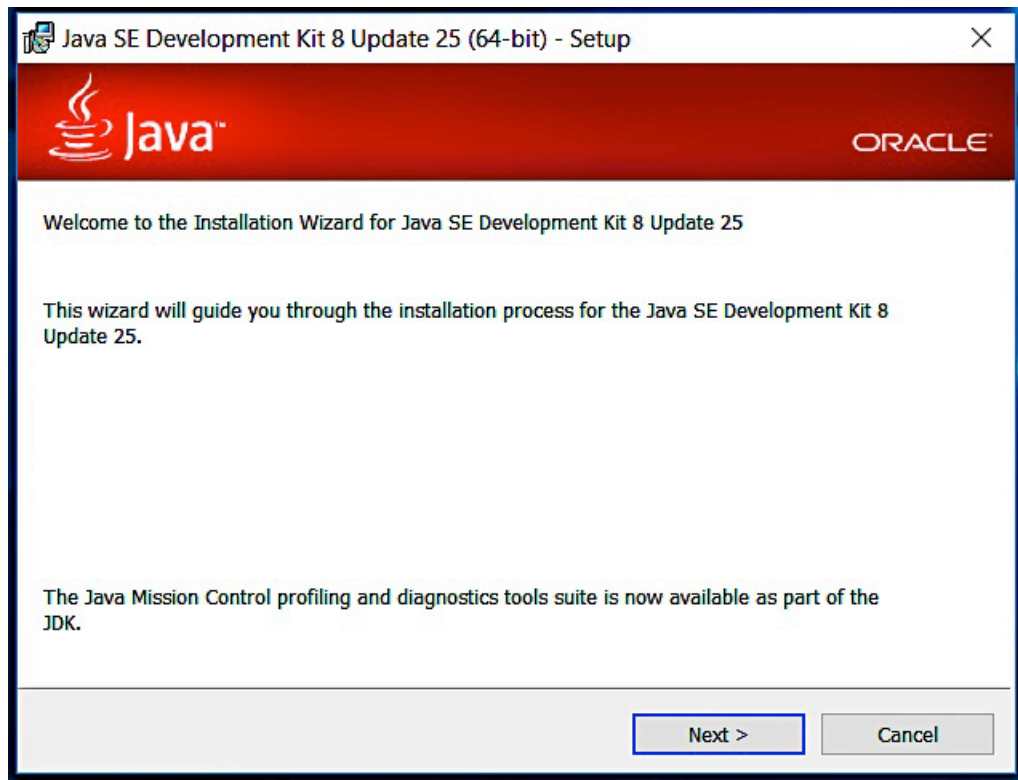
Java SE Development Kit 8 Update 25 (64-bit) - Setup

Java™

ORACLE

Welcome to the Installation Wizard for Java SE Development Kit 8 Update 25

This wizard will guide you through the installation process for the Java SE Development Kit 8 Update 25.

The Java Mission Control profiling and diagnostics tools suite is now available as part of the JDK.

Next >

Cancel